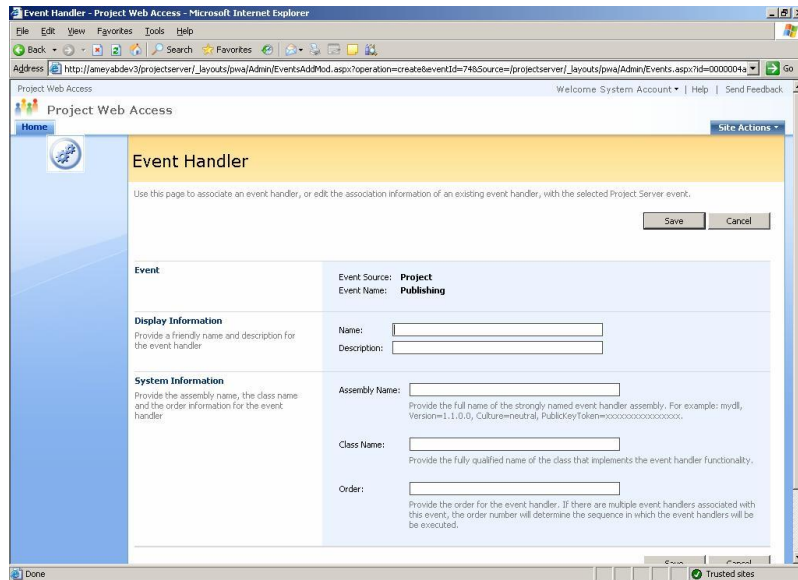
Event Handler - Project Web Access - Microsoft Internet Explorer

File Edit View Favorites Tools Help

Back Search Favorites

Address http://ameyabdev3/projectserver/_layouts/pwa/Admin/EventsAddMod.aspx?operation=create&eventId=74&Source=/projectserver/_layouts/pwa/Admin/Events.aspx?id=0000004a Go

Project Web Access

Welcome System Account | Help | Send Feedback

Project Web Access

Home

Site Actions

Event Handler

Use this page to associate an event handler, or edit the association information of an existing event handler, with the selected Project Server event.

Save Cancel

Event

Event Source: Project
Event Name: Publishing

Display Information

Provide a friendly name and description for the event handler

Name:
Description:

System Information

Provide the assembly name, the class name and the order information for the event handler

Assembly Name:

Provide the full name of the strongly named event handler assembly. For example: mydll, Version=1.1.0.0, Culture=neutral, PublicKeyToken=xxxxxxxxxxxxxxxx.

Class Name:

Provide the fully qualified name of the class that implements the event handler functionality.

Order:

Provide the order for the event handler. If there are multiple event handlers associated with this event, the order number will determine the sequence in which the event handlers will be executed.

Save Cancel

Done

Trusted sites